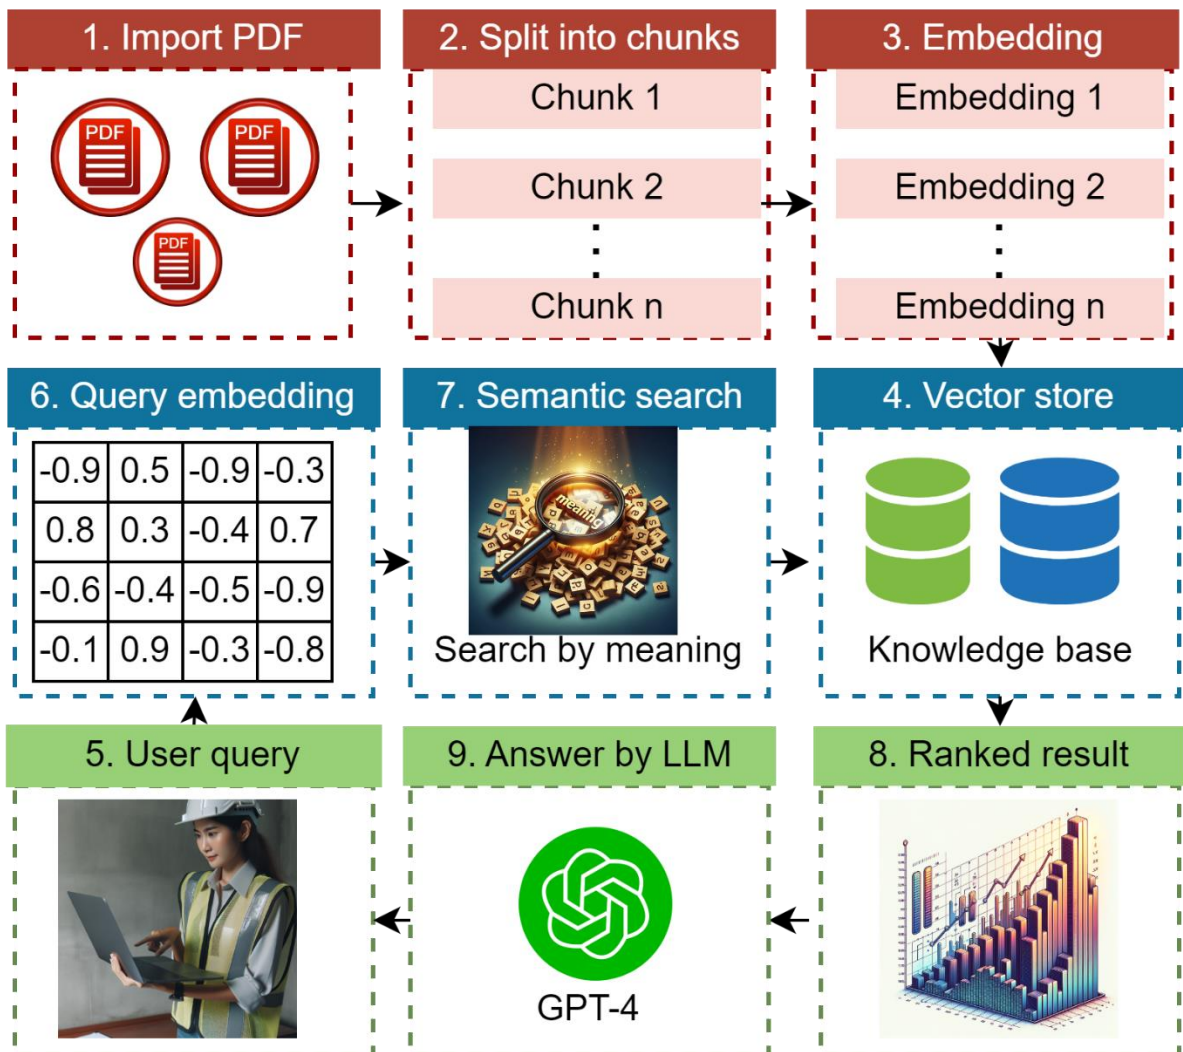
1. Import PDF

PDF PDF PDF

2. Split into chunks

Chunk 1

Chunk 2

⋮

Chunk n

3. Embedding

Embedding 1

Embedding 2

⋮

Embedding n

6. Query embedding

| -0.9 | 0.5 | -0.9 | -0.3 |
|---|---|---|---|
| 0.8 | 0.3 | -0.4 | 0.7 |
| -0.6 | -0.4 | -0.5 | -0.9 |
| -0.1 | 0.9 | -0.3 | -0.8 |

7. Semantic search

meaning

Search by meaning

4. Vector store

Knowledge base

5. User query

9. Answer by LLM

GPT-4

8. Ranked result